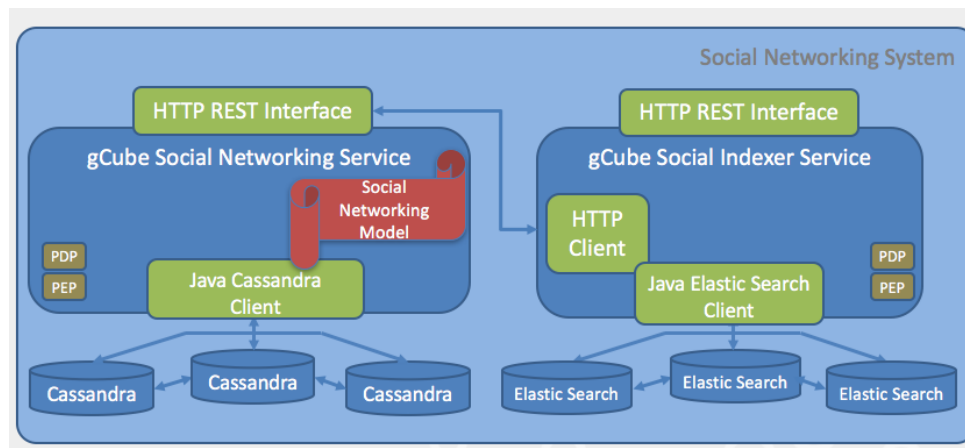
Social Networking System

HTTP REST Interface

gCube Social Networking Service

Social Networking Model

PDP

PEP

Java Cassandra Client

Cassandra

Cassandra

Cassandra

HTTP REST Interface

gCube Social Indexer Service

HTTP Client

PDP

PEP

Java Elastic Search Client

Elastic Search

Elastic Search

Elastic Search